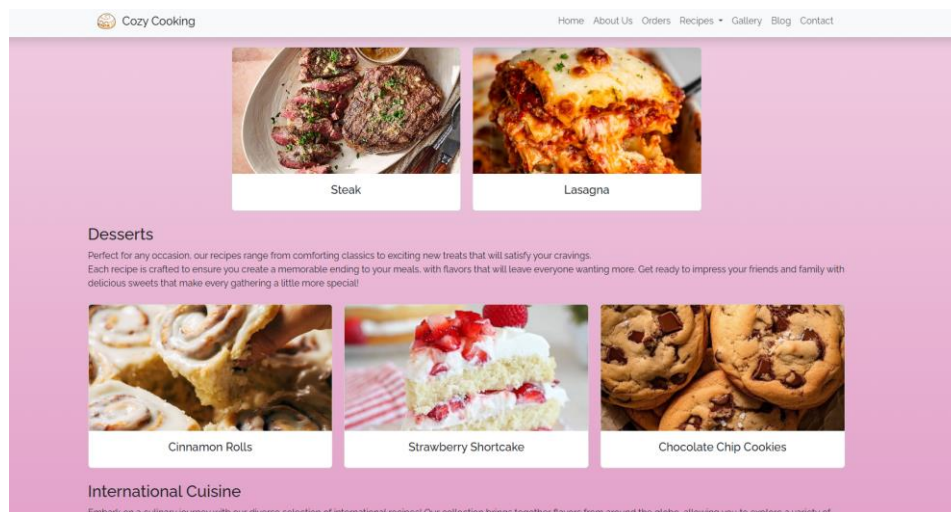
Cozy Cooking

Home About Us Orders Recipes ▾ Gallery Blog Contact

Steak

Lasagna

Desserts

Perfect for any occasion, our recipes range from comforting classics to exciting new treats that will satisfy your cravings.
Each recipe is crafted to ensure you create a memorable ending to your meals, with flavors that will leave everyone wanting more. Get ready to impress your friends and family with delicious sweets that make every gathering a little more special!

Cinnamon Rolls

Strawberry Shortcake

Chocolate Chip Cookies

International Cuisine

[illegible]